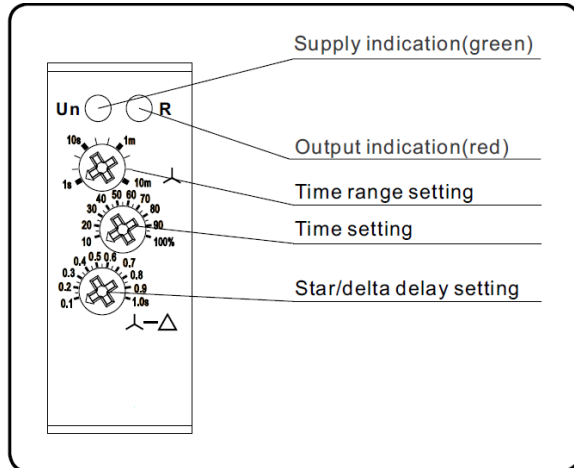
Supply indication(green)

Un R

Output indication(red)

10s 1m 1s 10m ⅄

Time range setting

40 50 60 70 30 80 20 90 10 100%

Time setting

0.4 0.5 0.6 0.7 0.3 0.8 0.2 0.9 0.1 1.0s

Star/delta delay setting

⅄—△